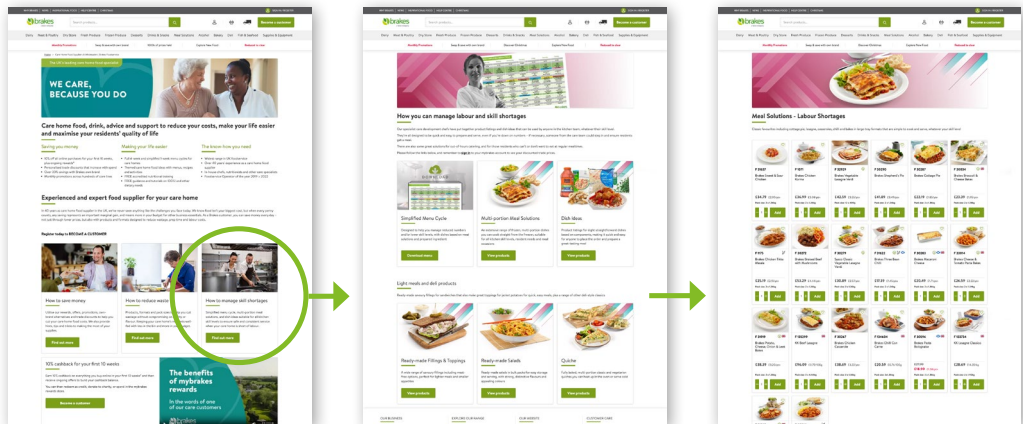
brakes

Become a customer

WE CARE, BECAUSE YOU DO

Care home food, drink, advice and support to reduce your costs, make your life easier and maximise your residents' quality of life

Saving you money

Making your life easier

The know-how you need

Experienced and expert food supplier for your care home

How to save money

How to reduce waste

How to manage skill shortages

Find out more

10% cashback for your first 10 weeks

Become a customer

The benefits of mybrakes rewards

brakes

How you can manage labour and skill shortages

Simplified Menu Cycle

Multi-portion Meal Solutions

Dish Ideas

Download menu

View products

View products

Light meals and deli products

Ready-made Fillings & Toppings

Ready-made Salads

Quiche

View products

View products

View products

brakes

Become a customer

Meal Solutions - Labour Shortages

Add